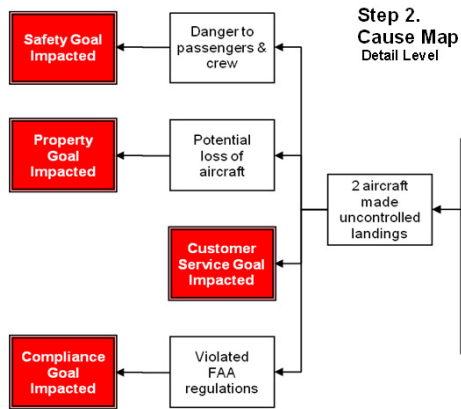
Step 2.
Cause Map
Detail Level

Safety Goal Impacted

Danger to passengers & crew

Property Goal Impacted

Potential loss of aircraft

2 aircraft made uncontrolled landings

Customer Service Goal Impacted

Compliance Goal Impacted

Violated FAA regulations